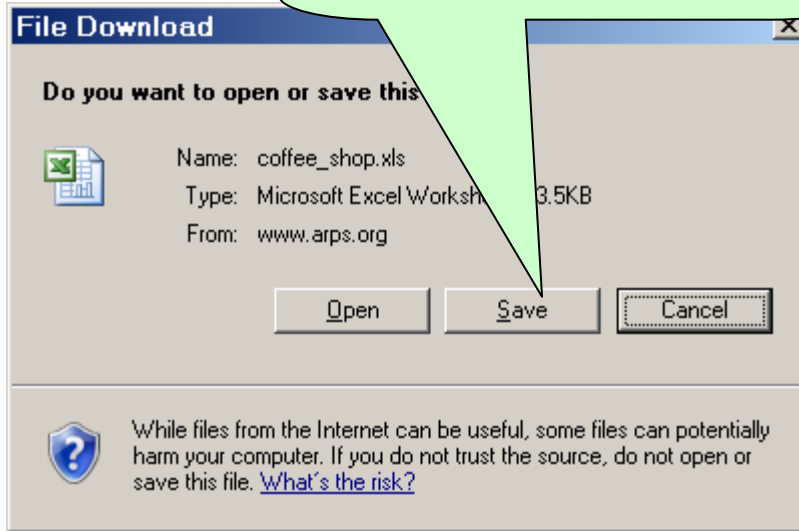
File Download

Do you want to open or save this

Name: coffee_shop.xls

Type: Microsoft Excel Worksh 3.5KB

From: www.arps.org

Open Save Cancel

While files from the Internet can be useful, some files can potentially harm your computer. If you do not trust the source, do not open or save this file. What's the risk?